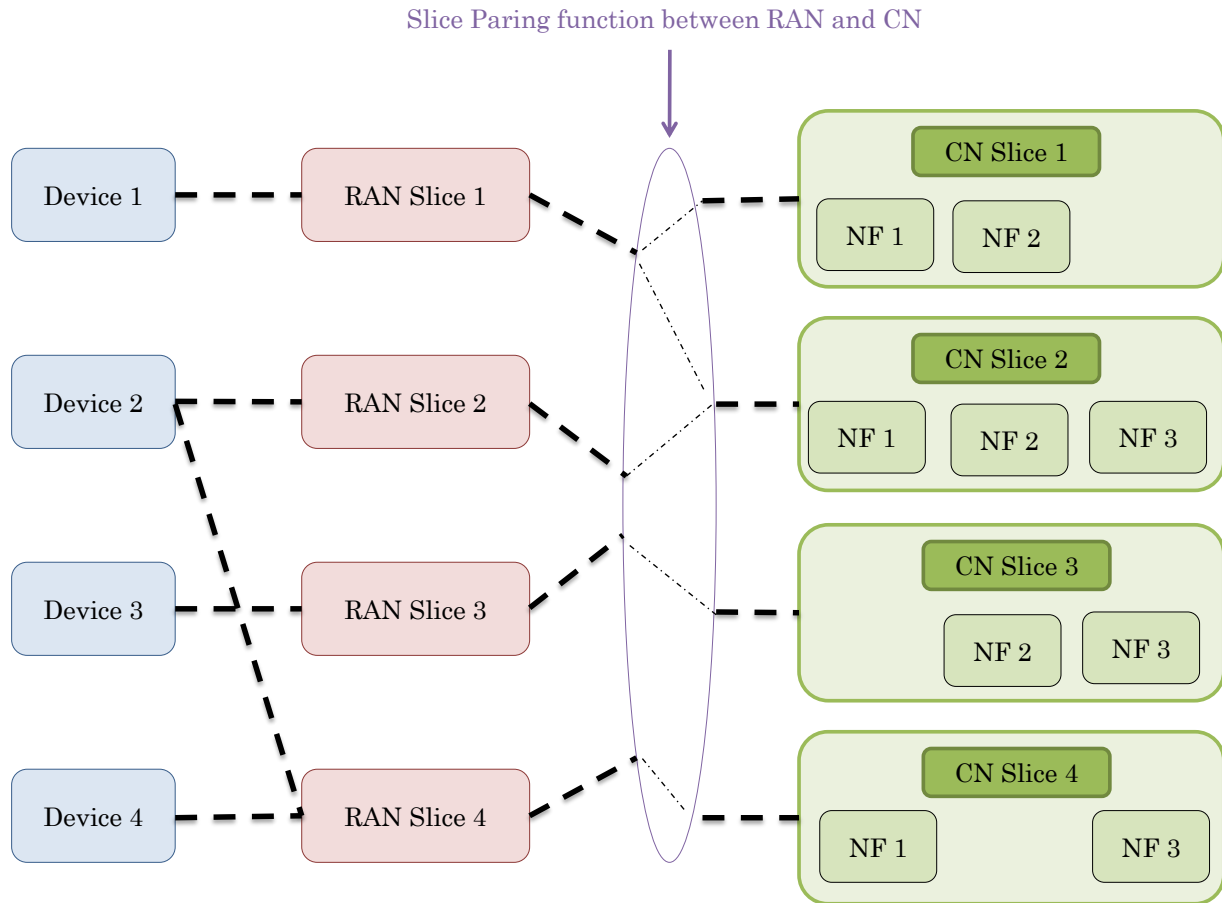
Slice Paring function between RAN and CN

Device 1

RAN Slice 1

CN Slice 1

NF 1

NF 2

Device 2

RAN Slice 2

CN Slice 2

NF 1

NF 2

NF 3

Device 3

RAN Slice 3

CN Slice 3

NF 2

NF 3

Device 4

RAN Slice 4

CN Slice 4

NF 1

NF 3